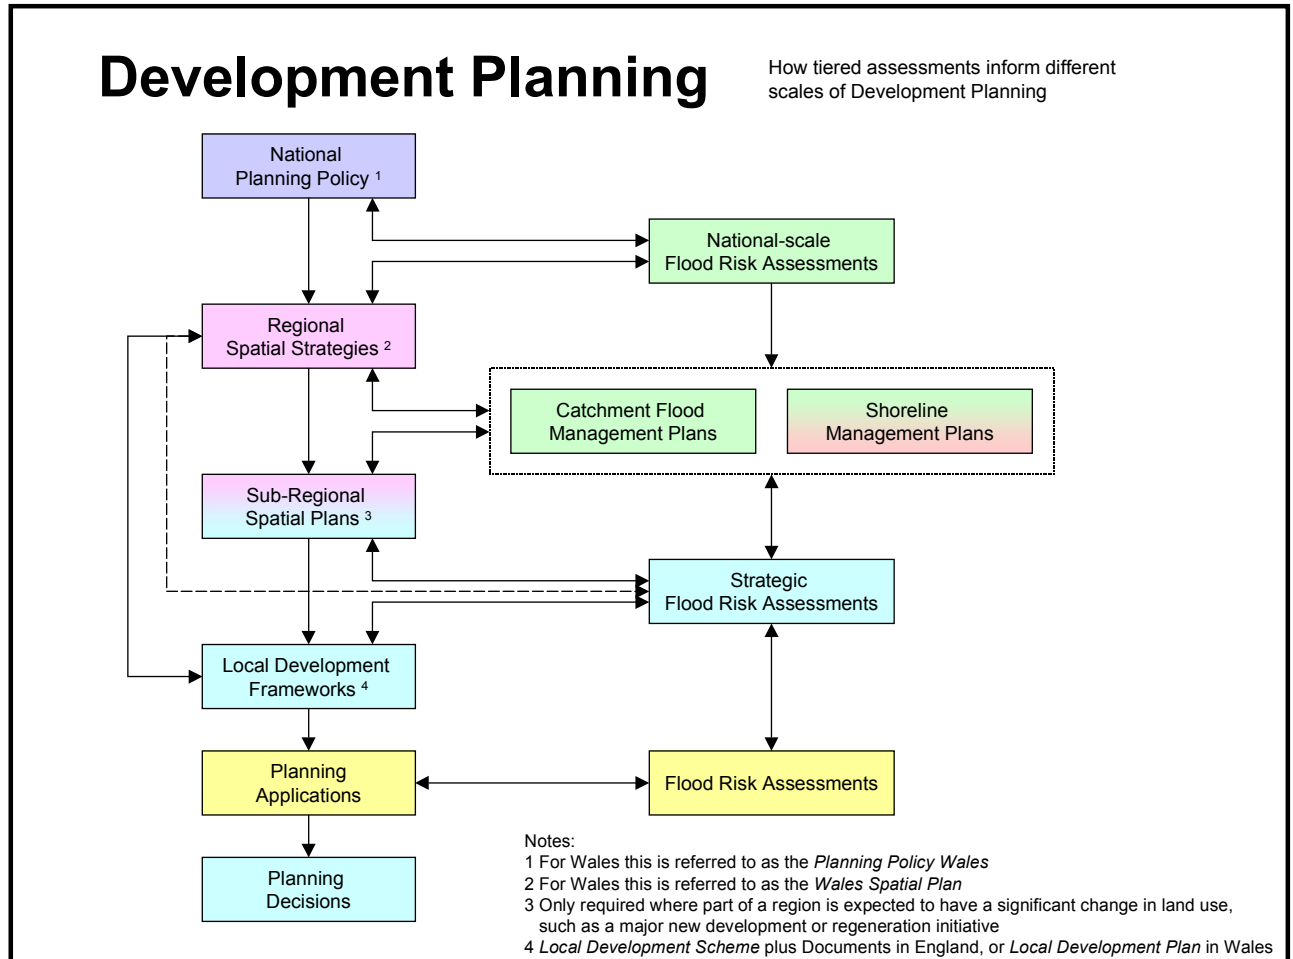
Development Planning

How tiered assessments inform different scales of Development Planning

National Planning Policy $^1$

National-scale Flood Risk Assessments

Regional Spatial Strategies $^2$

Catchment Flood Management Plans

Shoreline Management Plans

Sub-Regional Spatial Plans $^3$

Strategic Flood Risk Assessments

Local Development Frameworks $^4$

Planning Applications

Flood Risk Assessments

Planning Decisions

Notes:
1 For Wales this is referred to as the *Planning Policy Wales*
2 For Wales this is referred to as the *Wales Spatial Plan*
3 Only required where part of a region is expected to have a significant change in land use, such as a major new development or regeneration initiative
4 *Local Development Scheme* plus Documents in England, or *Local Development Plan* in Wales